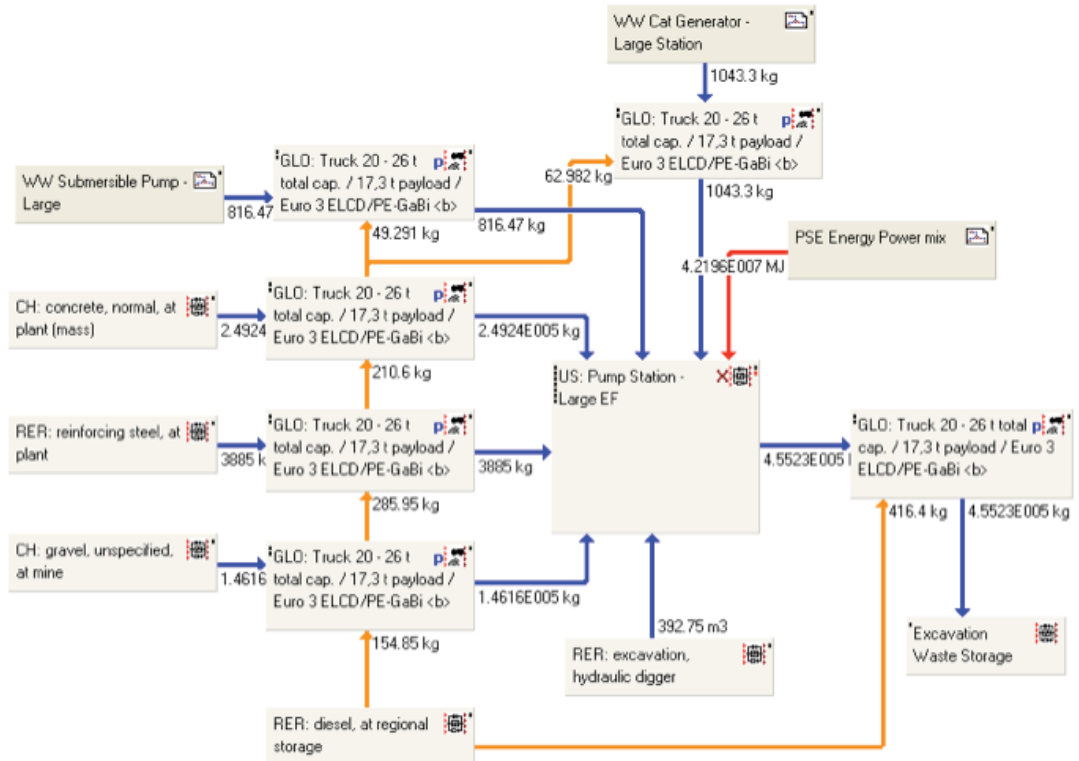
WW Cat Generator - Large Station

1043.3 kg

GLO: Truck 20 - 26 t total cap. / 17,3 t payload / Euro 3 ELCD/PE-GaBi <b>

1043.3 kg

WW Submersible Pump - Large

816.47

GLO: Truck 20 - 26 t total cap. / 17,3 t payload / Euro 3 ELCD/PE-GaBi <b>

62.982 kg

816.47 kg

49.291 kg

PSE Energy Power mix

4.2196E007 MJ

CH: concrete, normal, at plant (mass)

2.4924

GLO: Truck 20 - 26 t total cap. / 17,3 t payload / Euro 3 ELCD/PE-GaBi <b>

2.4924E005 kg

210.6 kg

US: Pump Station - Large EF

RER: reinforcing steel, at plant

3885 k

GLO: Truck 20 - 26 t total cap. / 17,3 t payload / Euro 3 ELCD/PE-GaBi <b>

3885 kg

4.5523E005 l

GLO: Truck 20 - 26 t total cap. / 17,3 t payload / Euro 3 ELCD/PE-GaBi <b>

285.95 kg

416.4 kg

4.5523E005 kg

CH: gravel, unspecified, at mine

1.4616

GLO: Truck 20 - 26 t total cap. / 17,3 t payload / Euro 3 ELCD/PE-GaBi <b>

1.4616E005 kg

392.75 m3

154.85 kg

RER: excavation, hydraulic digger

Excavation Waste Storage

RER: diesel, at regional storage